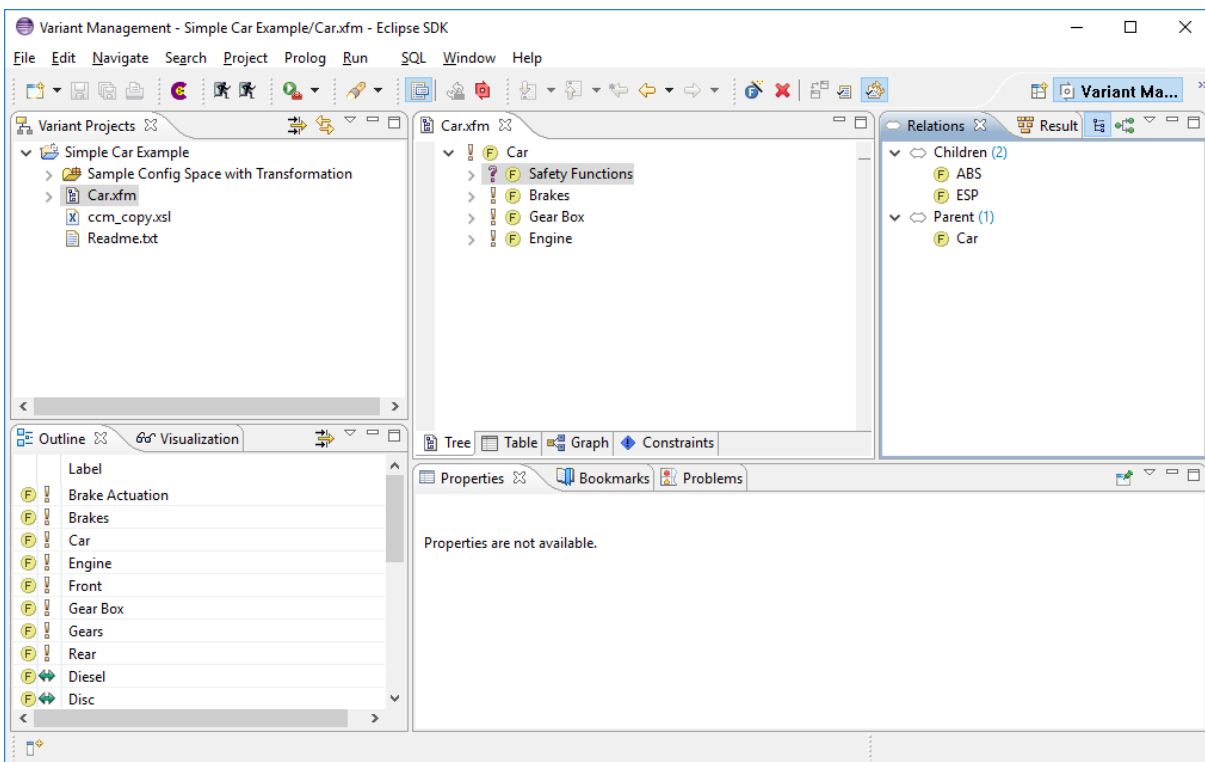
Variant Management - Simple Car Example/Car.xfm - Eclipse SDK

File Edit Navigate Search Project Prolog Run SQL Window Help

Variant Ma...

Variant Projects

Simple Car Example
Sample Config Space with Transformation
Car.xfm
ccm_copy.xsl
Readme.txt

Car.xfm

Car
Safety Functions
Brakes
Gear Box
Engine

Tree Table Graph Constraints

Relations Result

Children (2)
ABS
ESP
Parent (1)
Car

Outline Visualization

| | | Label |
|---|---|---|
| F | ! | Brake Actuation |
| F | ! | Brakes |
| F | ! | Car |
| F | ! | Engine |
| F | ! | Front |
| F | ! | Gear Box |
| F | ! | Gears |
| F | ! | Rear |
| F | | Diesel |
| F | | Disc |

Properties Bookmarks Problems

Properties are not available.